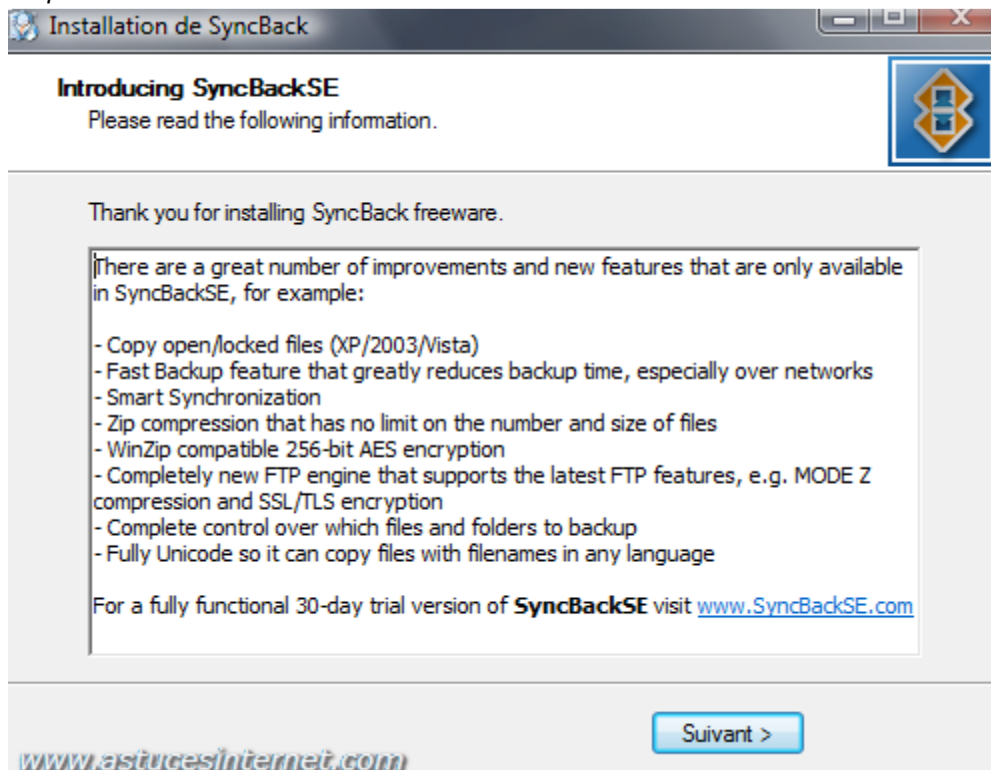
Installation de SyncBack

Introducing SyncBackSE
Please read the following information.

Thank you for installing SyncBack freeware.

There are a great number of improvements and new features that are only available in SyncBackSE, for example:

- Copy open/locked files (XP/2003/Vista)
- Fast Backup feature that greatly reduces backup time, especially over networks
- Smart Synchronization
- Zip compression that has no limit on the number and size of files
- WinZip compatible 256-bit AES encryption
- Completely new FTP engine that supports the latest FTP features, e.g. MODE Z compression and SSL/TLS encryption
- Complete control over which files and folders to backup
- Fully Unicode so it can copy files with filenames in any language

For a fully functional 30-day trial version of **SyncBackSE** visit www.SyncBackSE.com

Suivant >

www.astucesinternet.com